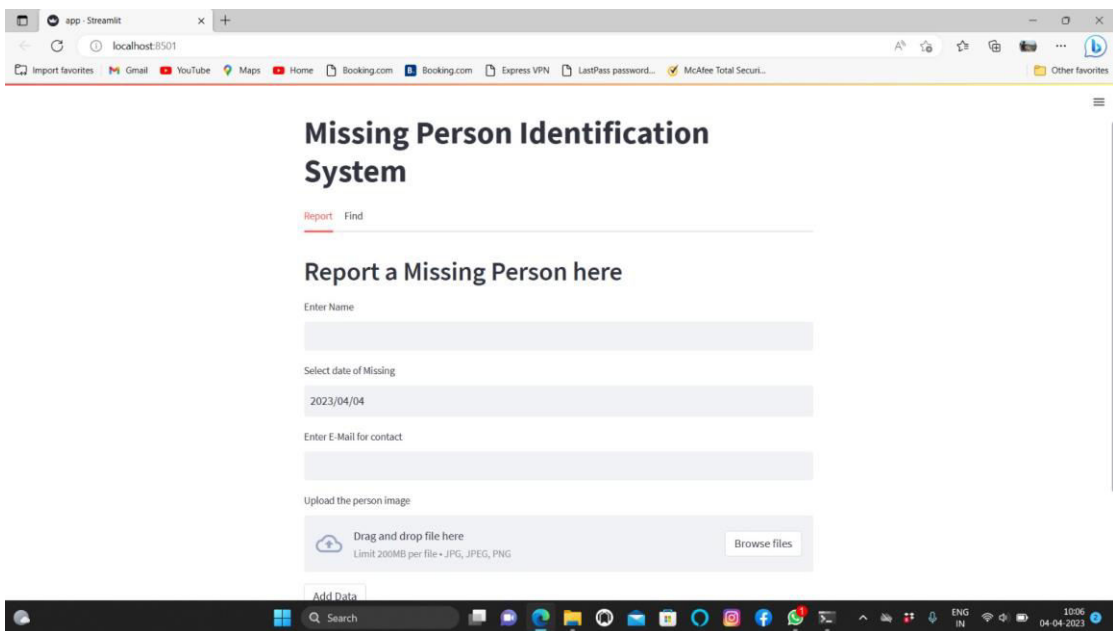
app - Streamlit

localhost:8501

Import favorites | Gmail YouTube Maps Home Booking.com Booking.com Express VPN LastPass password... McAfee Total Securi...

Other favorites

# Missing Person Identification System

Report Find

## Report a Missing Person here

Enter Name

Select date of Missing

2023/04/04

Enter E-Mail for contact

Upload the person image

Drag and drop file here
Limit 200MB per file • JPG, JPEG, PNG

Browse files

Add Data

Search

ENG IN

10:06
04-04-2023